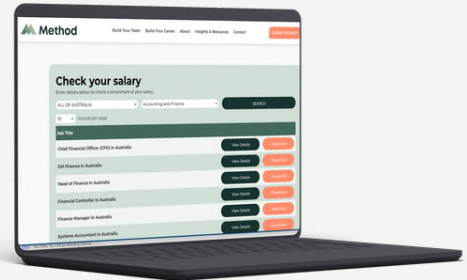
Method

Build Your Team Build Your Career About Insights & Resources Contact

SUBMIT VACANCY

Check your salary

Enter details below to check a benchmark of your salary

ALL OF AUSTRALIA

Accounting and Finance

SEARCH

10 records per page

Job Title

Chief Financial Officer (CFO) in Australia

View Details

Download

GM Finance in Australia

View Details

Download

Head of Finance in Australia

View Details

Download

Financial Controller in Australia

View Details

Download

Finance Manager in Australia

View Details

Download

Systems Accountant in Australia